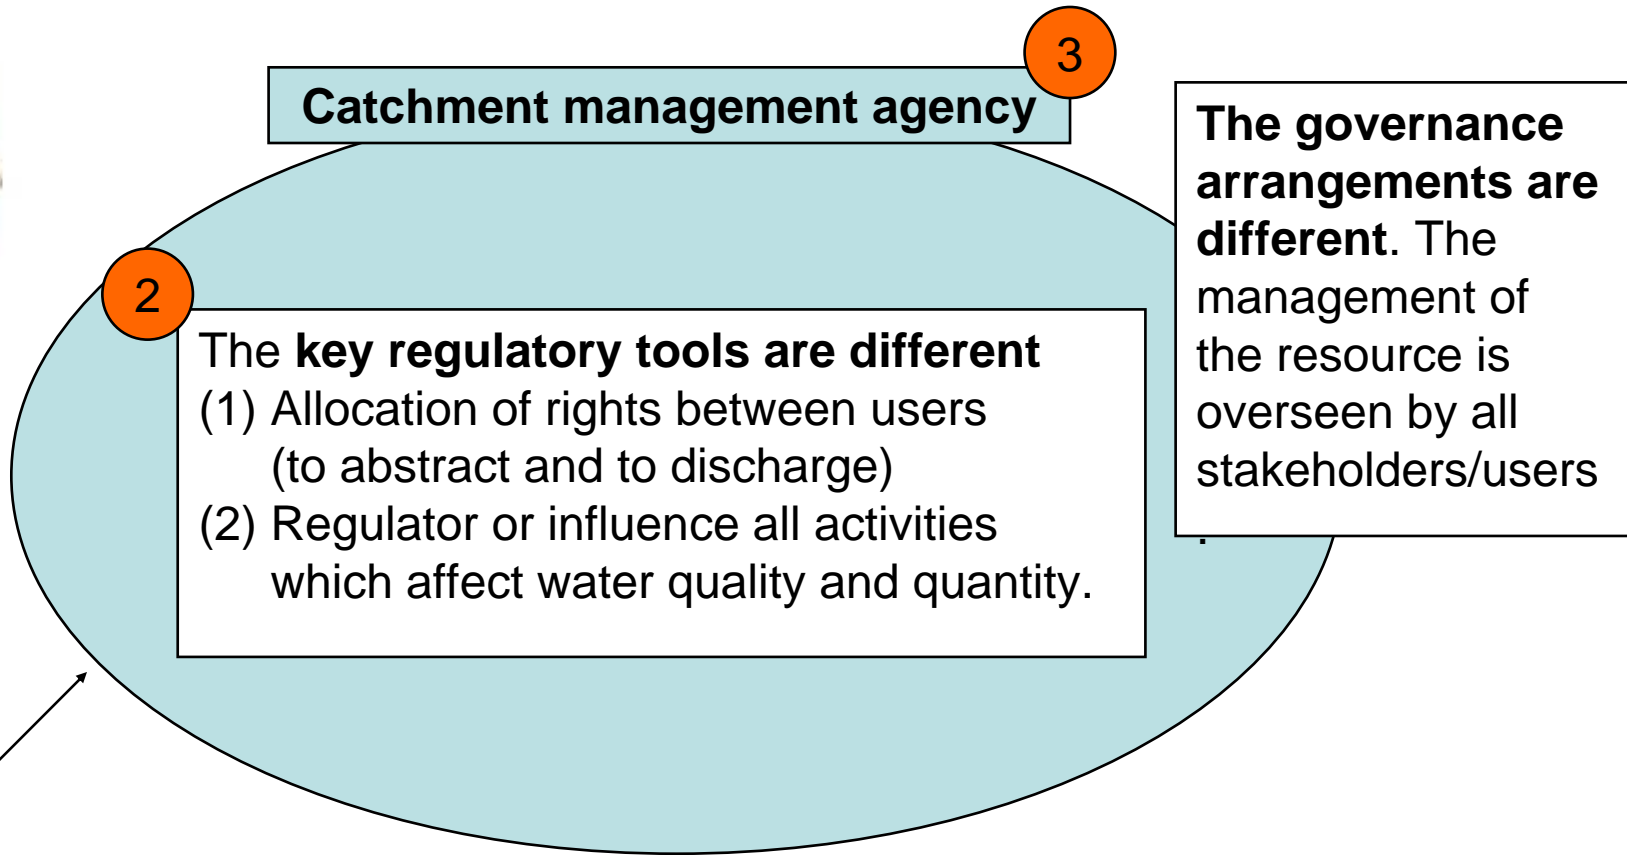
3

Catchment management agency

The governance arrangements are different. The management of the resource is overseen by all stakeholders/users

.

2

The key regulatory tools are different
(1) Allocation of rights between users (to abstract and to discharge)
(2) Regulator or influence all activities which affect water quality and quantity.